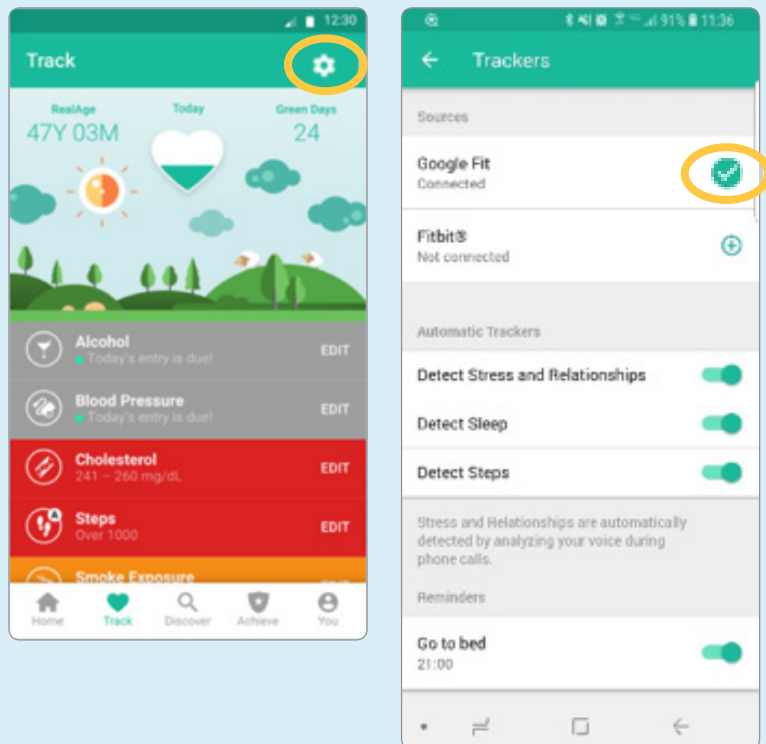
12:30

Track

RealAge
47Y 03M

Today

Green Days
24

Alcohol
Today's entry is due!
EDIT

Blood Pressure
Today's entry is due!
EDIT

Cholesterol
241 ~ 260 mg/dL
EDIT

Steps
Over 1000
EDIT

Smoke Exposure

Home
Track
Discover
Achieve
You

91% 11:36

Trackers

Sources

Google Fit
Connected

Fitbit®
Not connected

Automatic Trackers

Detect Stress and Relationships

Detect Sleep

Detect Steps

Stress and Relationships are automatically detected by analyzing your voice during phone calls.

Reminders

Go to bed
21:00